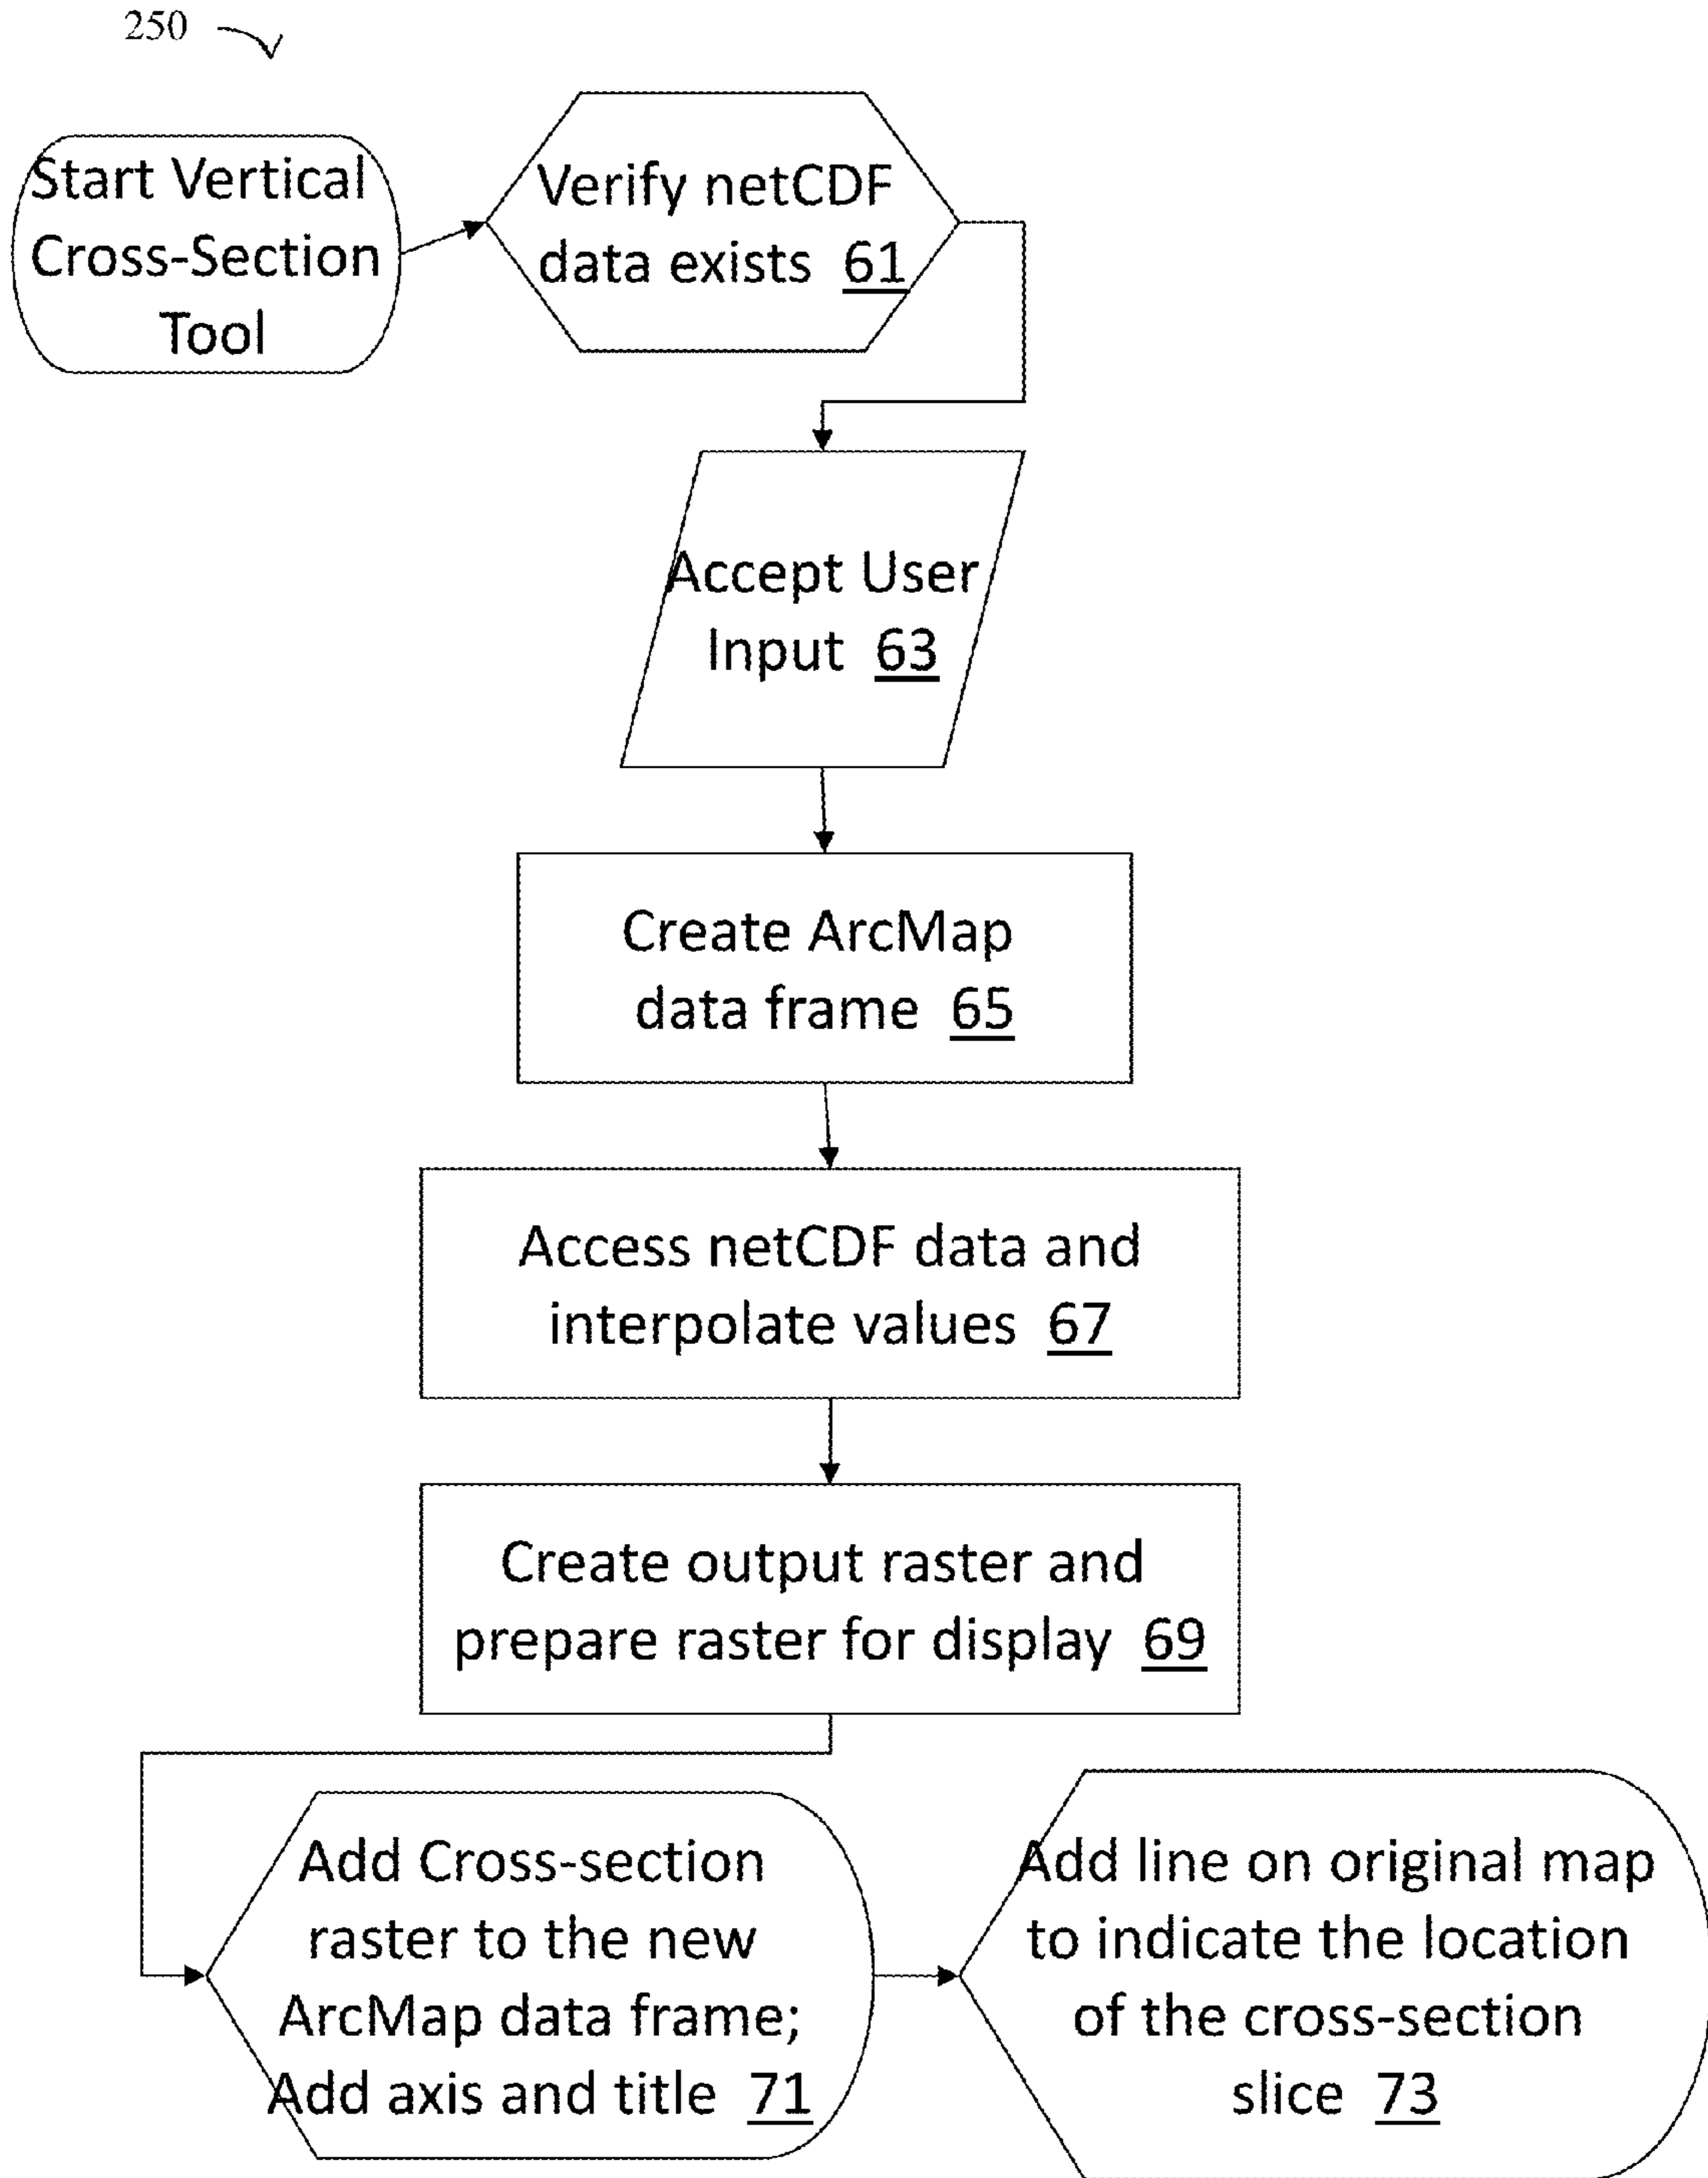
250

Start Vertical Cross-Section Tool

Verify netCDF data exists 61

Accept User Input 63

Create ArcMap data frame 65

Access netCDF data and interpolate values 67

Create output raster and prepare raster for display 69

Add Cross-section raster to the new ArcMap data frame; Add axis and title 71

Add line on original map to indicate the location of the cross-section slice 73